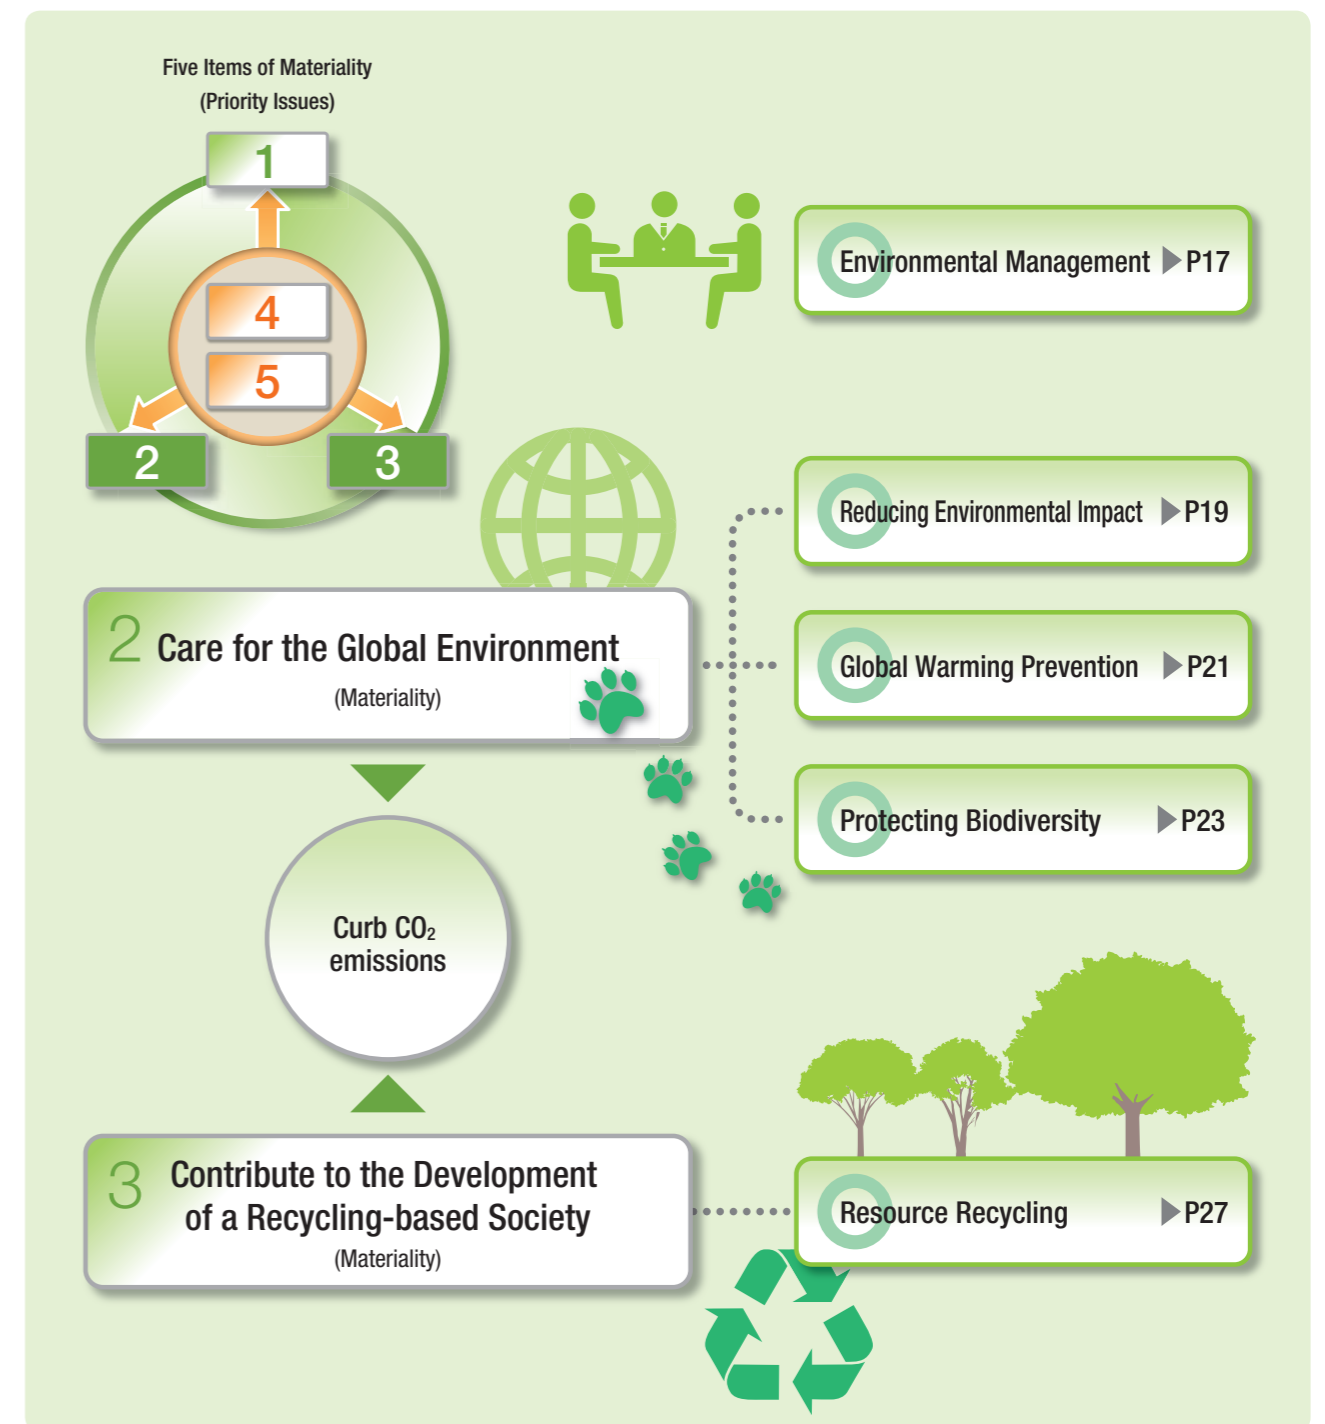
Five Items of Materiality
(Priority Issues)

1

4

5

2

3

Environmental Management ▶P17

Reducing Environmental Impact ▶P19

2 Care for the Global Environment
(Materiality)

Global Warming Prevention ▶P21

Protecting Biodiversity ▶P23

Curb $CO_2$ emissions

3 Contribute to the Development of a Recycling-based Society
(Materiality)

Resource Recycling ▶P27